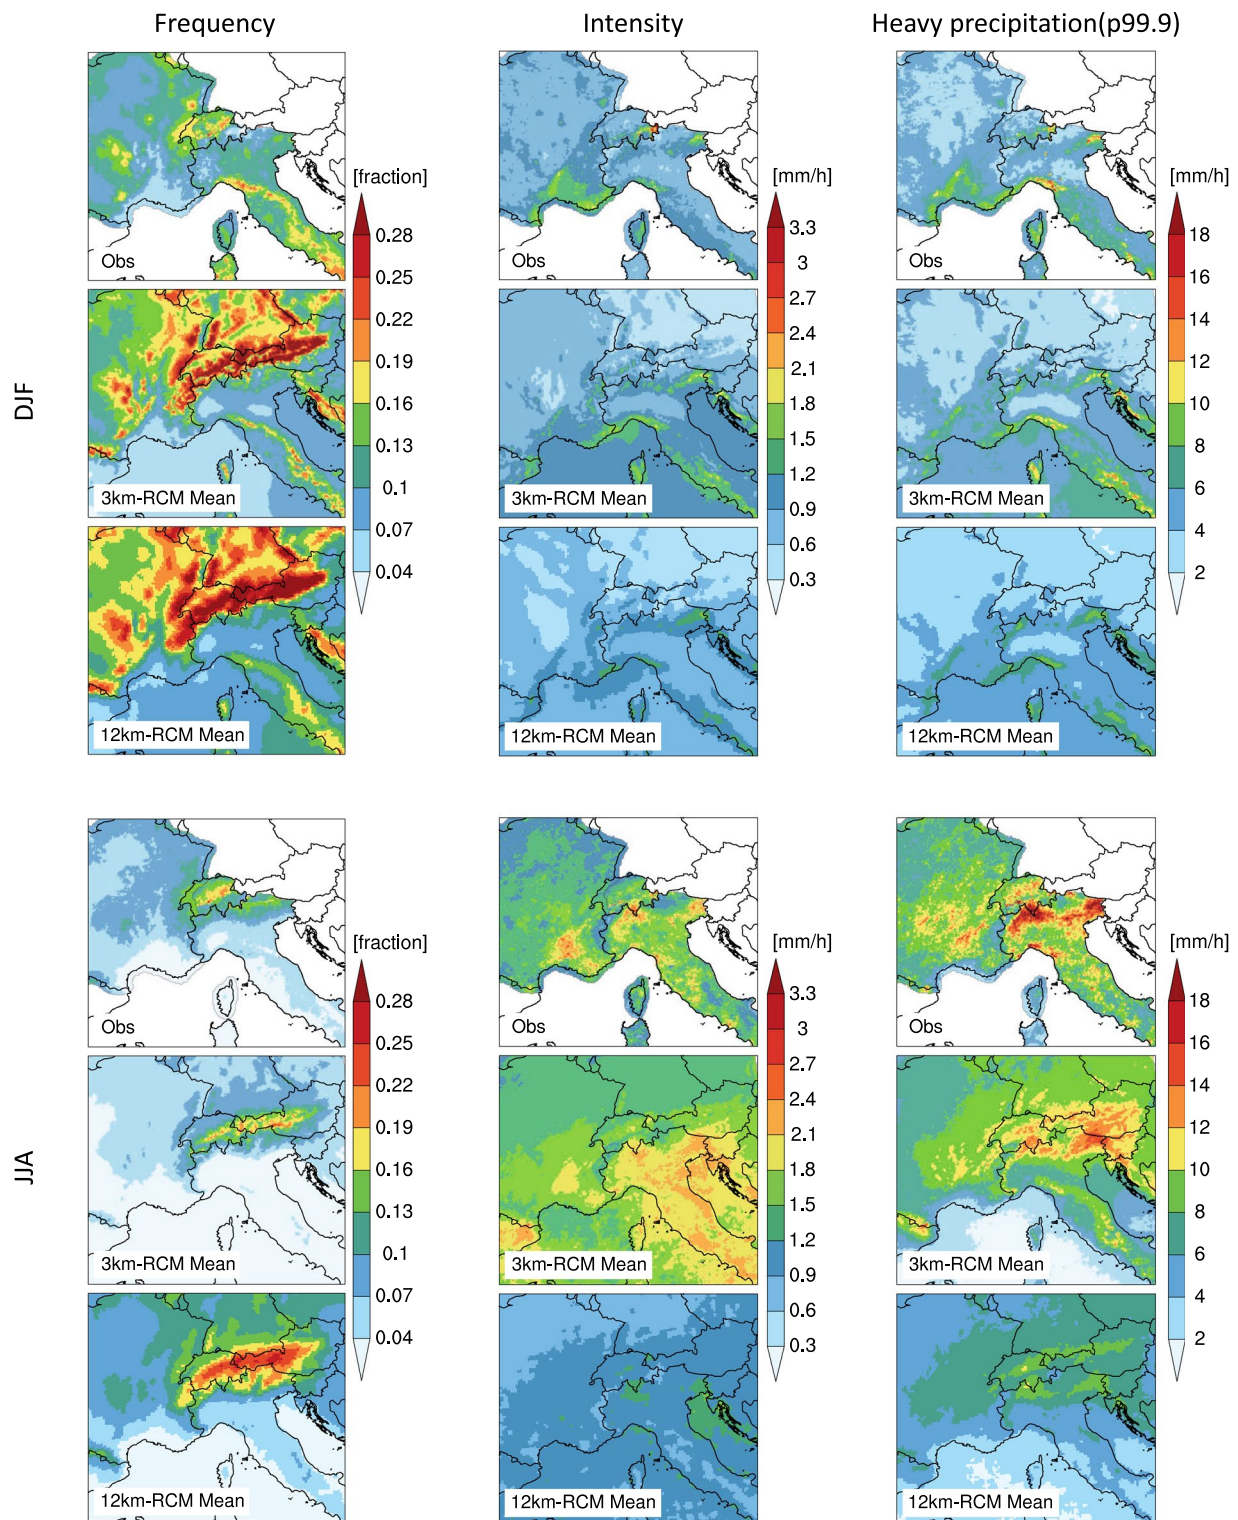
Frequency

Intensity

Heavy precipitation(p99.9)

DJF

Obs

3km-RCM Mean

12km-RCM Mean

[fraction]
0.28
0.25
0.22
0.19
0.16
0.13
0.1
0.07
0.04

Obs

3km-RCM Mean

12km-RCM Mean

[mm/h]
3.3
3
2.7
2.4
2.1
1.8
1.5
1.2
0.9
0.6
0.3

Obs

3km-RCM Mean

12km-RCM Mean

[mm/h]
18
16
14
12
10
8
6
4
2

JJA

Obs

3km-RCM Mean

12km-RCM Mean

[fraction]
0.28
0.25
0.22
0.19
0.16
0.13
0.1
0.07
0.04

Obs

3km-RCM Mean

12km-RCM Mean

[mm/h]
3.3
3
2.7
2.4
2.1
1.8
1.5
1.2
0.9
0.6
0.3

Obs

3km-RCM Mean

12km-RCM Mean

[mm/h]
18
16
14
12
10
8
6
4
2